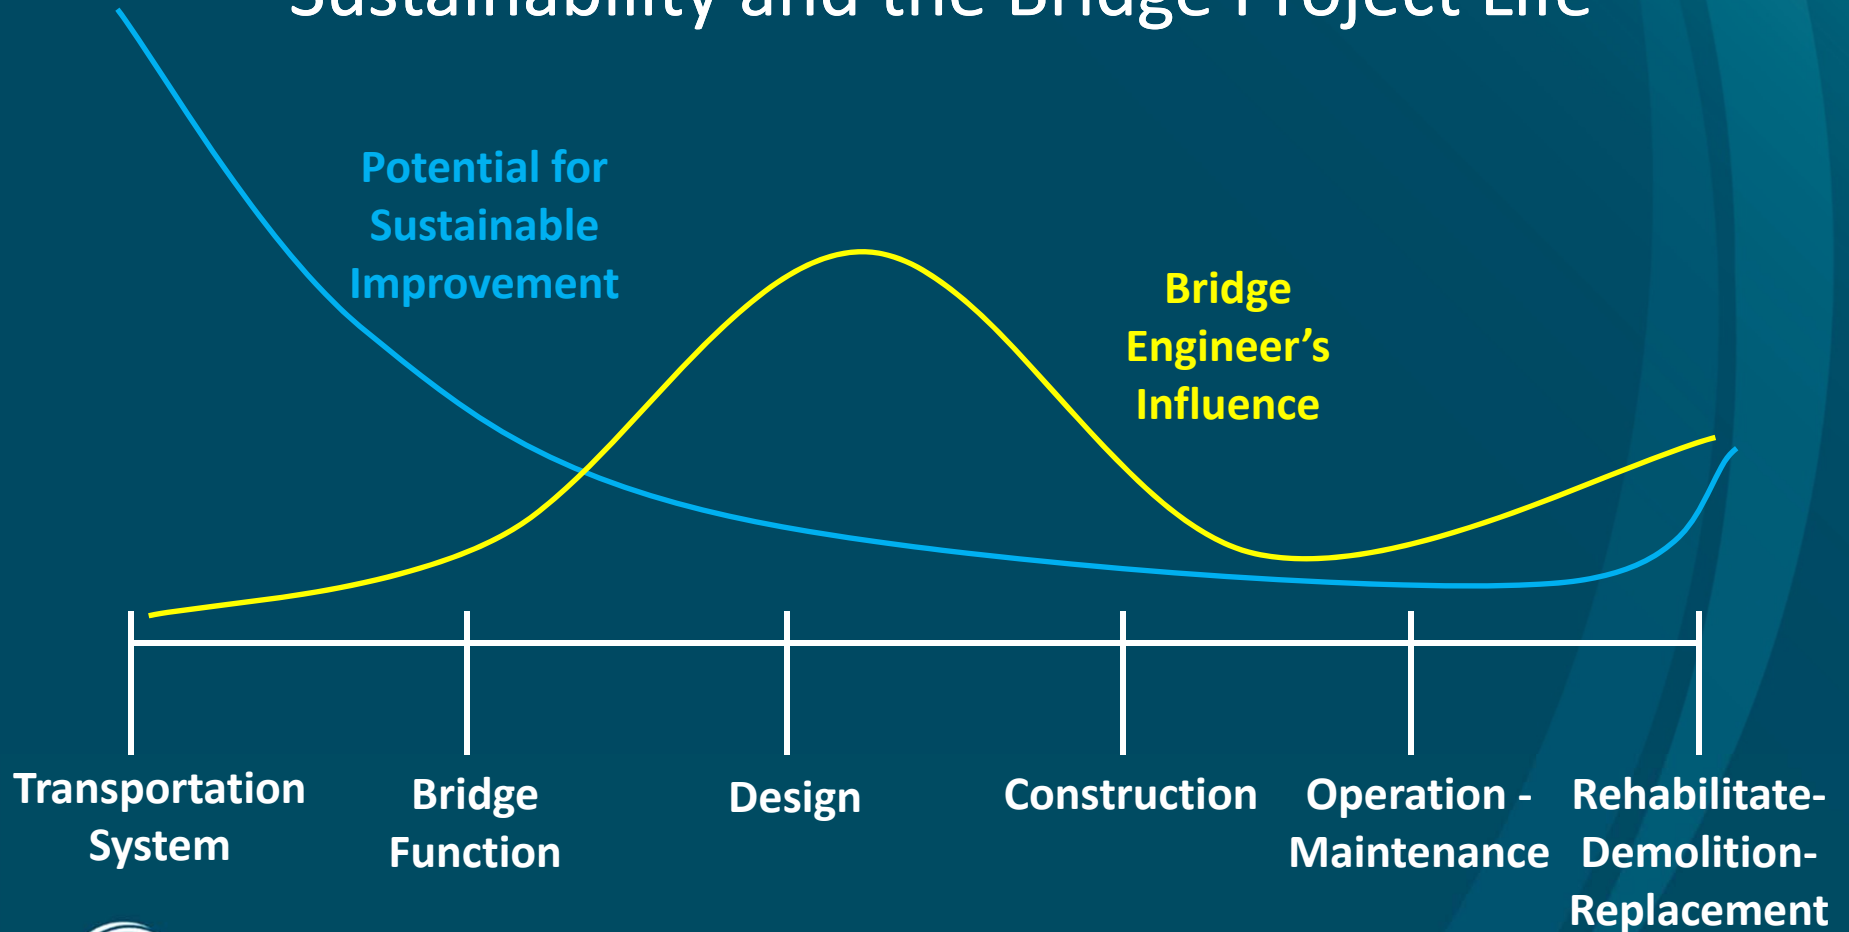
Sustainability and the Bridge Project Life

Potential for Sustainable Improvement

Bridge Engineer's Influence

Transportation System

Bridge Function

Design

Construction

Operation - Maintenance

Rehabilitate-Demolition-Replacement